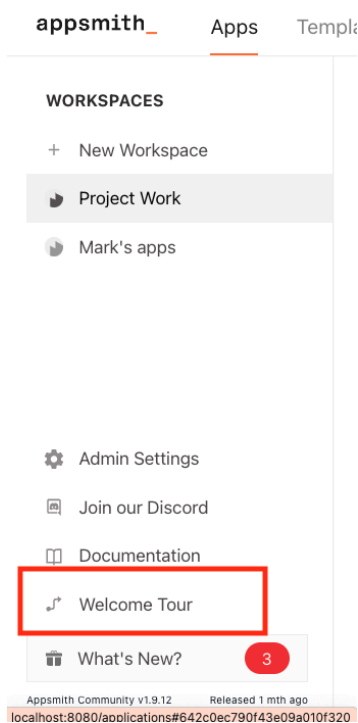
appsmith_ Apps Templa

WORKSPACES

+ New Workspace

Project Work

Mark's apps

Admin Settings

Join our Discord

Documentation

Welcome Tour

What's New? 3

Appsmith Community v1.9.12 Released 1 mth ago

localhost:8080/applications#642c0ec790f43e09a010f320